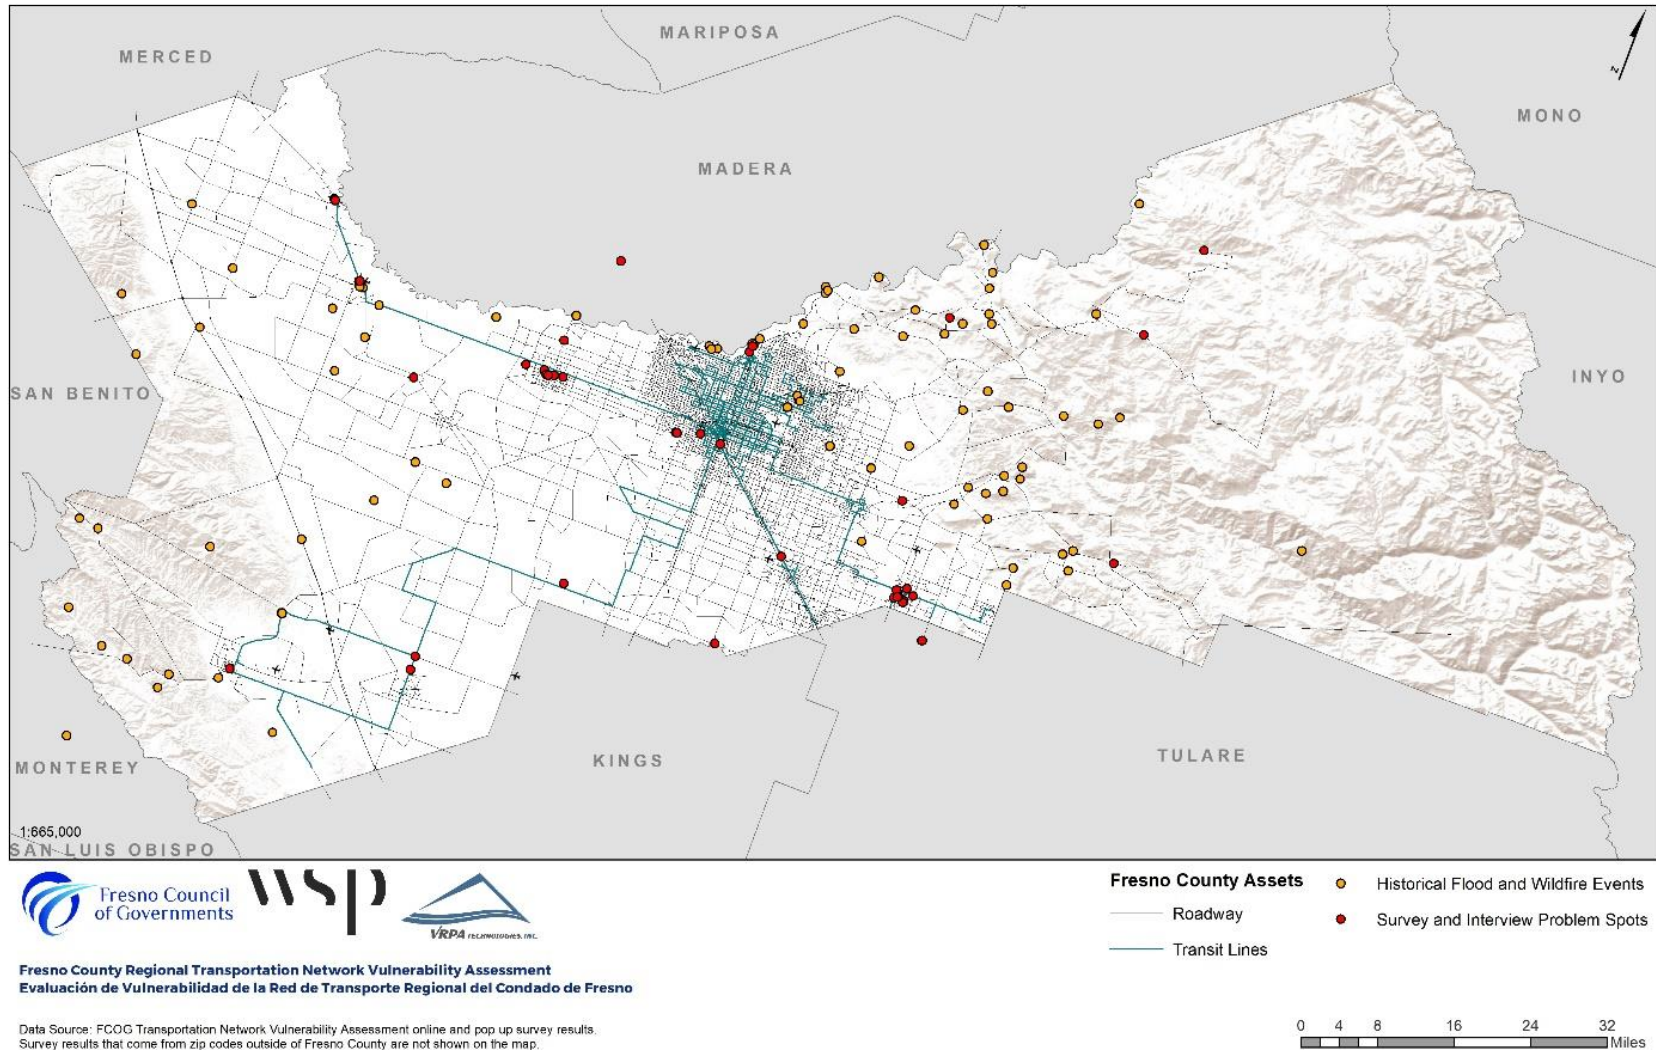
MARIPOSA

MERCED

N

MONO

MADERA

SAN BENITO

INYO

MONTEREY

KINGS

TULARE

1:665,000

SAN LUIS OBISPO

Fresno Council of Governments

WSP

VRPA TECHNOLOGIES, INC.

Fresno County Regional Transportation Network Vulnerability Assessment
Evaluación de Vulnerabilidad de la Red de Transporte Regional del Condado de Fresno

Data Source: FCOG Transportation Network Vulnerability Assessment online and pop up survey results.
Survey results that come from zip codes outside of Fresno County are not shown on the map.

Fresno County Assets

Roadway

Transit Lines

Historical Flood and Wildfire Events

Survey and Interview Problem Spots

0 4 8 16 24 32
Miles